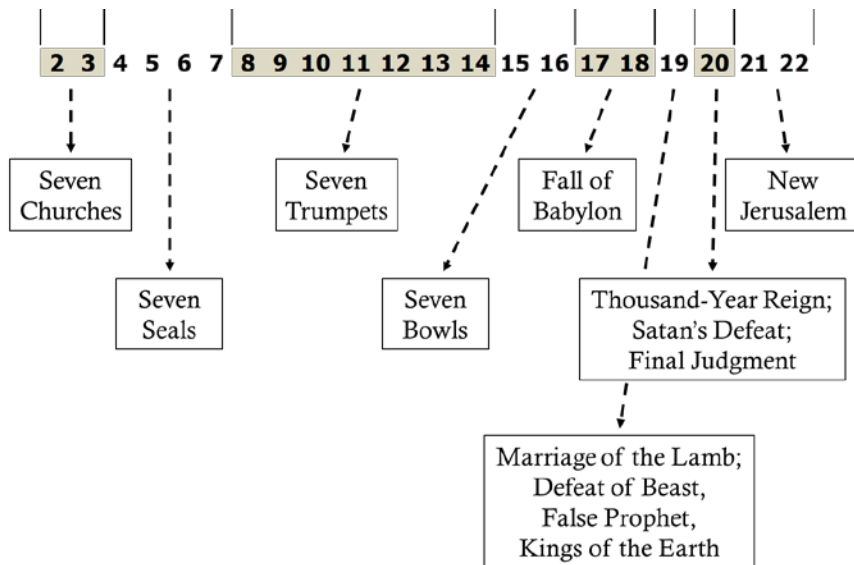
2 3 4 5 6 7 8 9 10 11 12 13 14 15 16 17 18 19 20 21 22

Seven Churches

Seven Trumpets

Fall of Babylon

New Jerusalem

Seven Seals

Seven Bowls

Thousand-Year Reign; Satan's Defeat; Final Judgment

Marriage of the Lamb; Defeat of Beast, False Prophet, Kings of the Earth